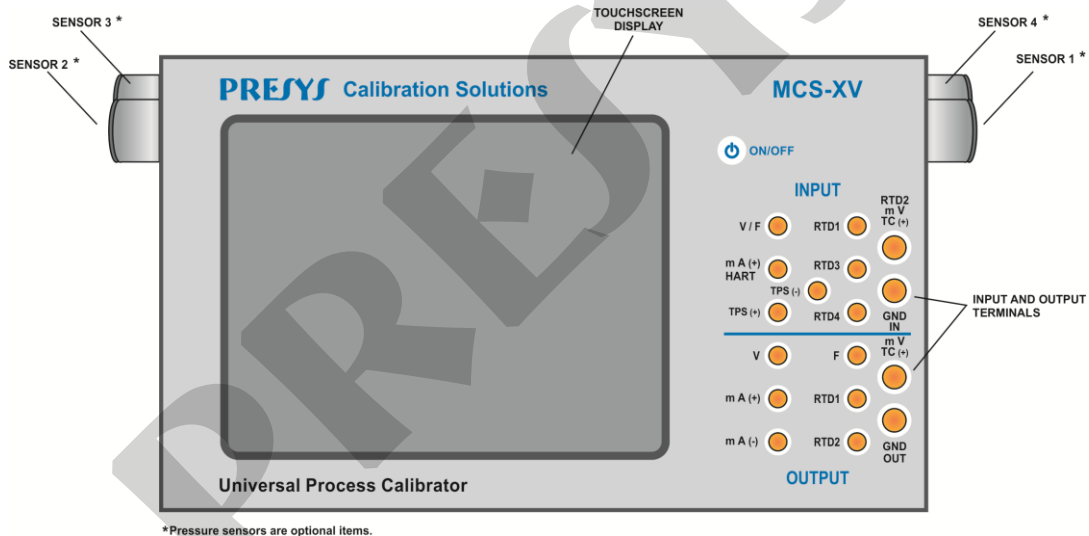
SENSOR 3 *

SENSOR 2 *

TOUCHSCREEN DISPLAY

SENSOR 4 *

SENSOR 1 *

PRESYS Calibration Solutions

MCS-XV

ON/OFF

INPUT

V / F

RTD1

RTD2 m V TC (+)

m A (+) HART

RTD3

TPS (-)

TPS (+)

RTD4

GND IN

INPUT AND OUTPUT TERMINALS

V

F

m V TC (+)

m A (+)

RTD1

m A (-)

RTD2

GND OUT

OUTPUT

Universal Process Calibrator

*Pressure sensors are optional items.

PRESYS